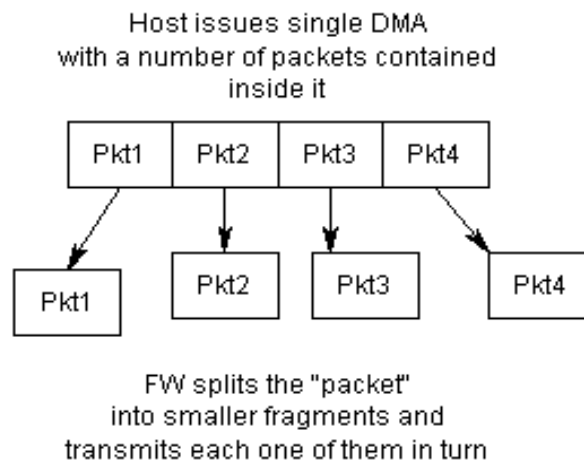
Host issues single DMA with a number of packets contained inside it

| Pkt1 | Pkt2 | Pkt3 | Pkt4 |
|---|---|---|---|

Pkt1

Pkt2

Pkt3

Pkt4

FW splits the "packet" into smaller fragments and transmits each one of them in turn